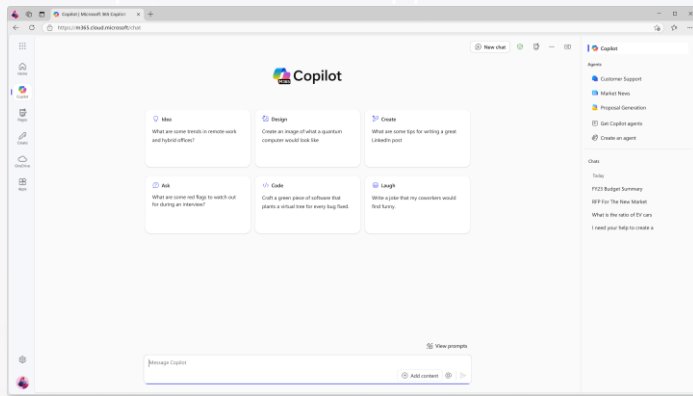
Copilot | Microsoft 365 Copilot

https://m365.cloud.microsoft/chat

Home
Copilot
Pages
Create
OneDrive
Apps

New chat

Copilot

Idea
What are some trends in remote work and hybrid offices?

Design
Create an image of what a quantum computer would look like

Create
What are some tips for writing a great LinkedIn post

Ask
What are some red flags to watch out for during an interview?

Code
Craft a green piece of software that plants a virtual tree for every bug fixed.

Laugh
Write a joke that my coworkers would find funny.

View prompts

Message Copilot

Add content

Copilot

Agents
Customer Support
Market News
Proposal Generation
Get Copilot agents
Create an agent

Chats
Today
FY23 Budget Summary
RFP For The New Market
What is the ratio of EV cars
I need your help to create a